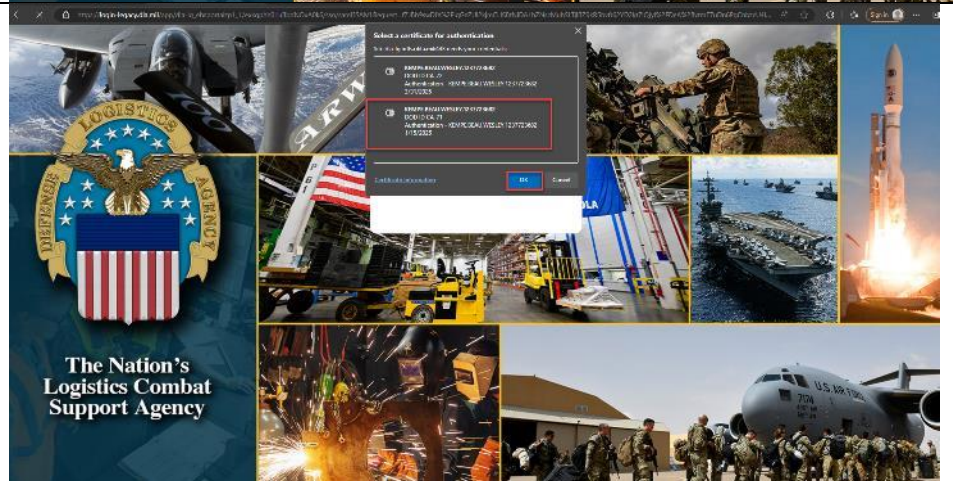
https://login-legacy.dla.mil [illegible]

Sign in

Select a certificate for authentication

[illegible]

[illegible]
DOD ID CA-71
Authentication - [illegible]
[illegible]

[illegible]
DOD ID CA-71
Authentication - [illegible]
1/15/2025

Certificate information

OK

Cancel

DEFENSE LOGISTICS AGENCY

The Nation's Logistics Combat Support Agency

ARW

U.S. AIR FORCE